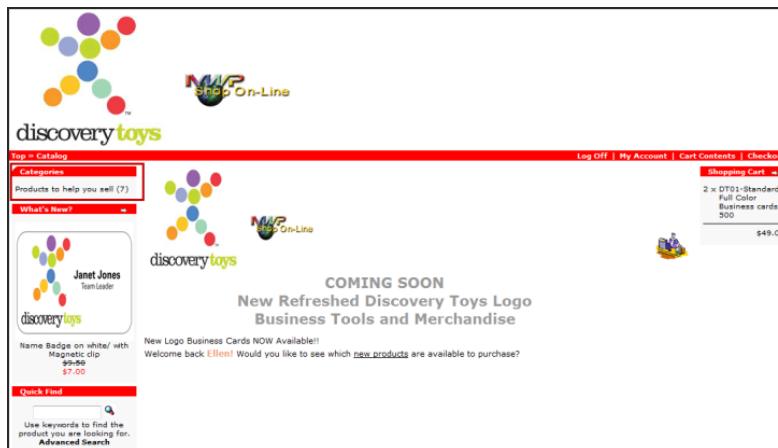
discovery toys

NWP Shop On-Line

Top » Catalog

Log Off | My Account | Cart Contents | Checko

Categories

Products to help you sell (7)

What's New?

Janet Jones
Team Leader

discovery toys

Name Badge on white/ with Magnetic clip
$9.50
$7.00

Quick Find

Use keywords to find the product you are looking for.
Advanced Search

discovery toys

NWP Shop On-Line

COMING SOON
New Refreshed Discovery Toys Logo
Business Tools and Merchandise

New Logo Business Cards NOW Available!!
Welcome back Ellen! Would you like to see which new products are available to purchase?

Shopping Cart

2 x DT01-Standard Full Color Business cards 500

$49.0